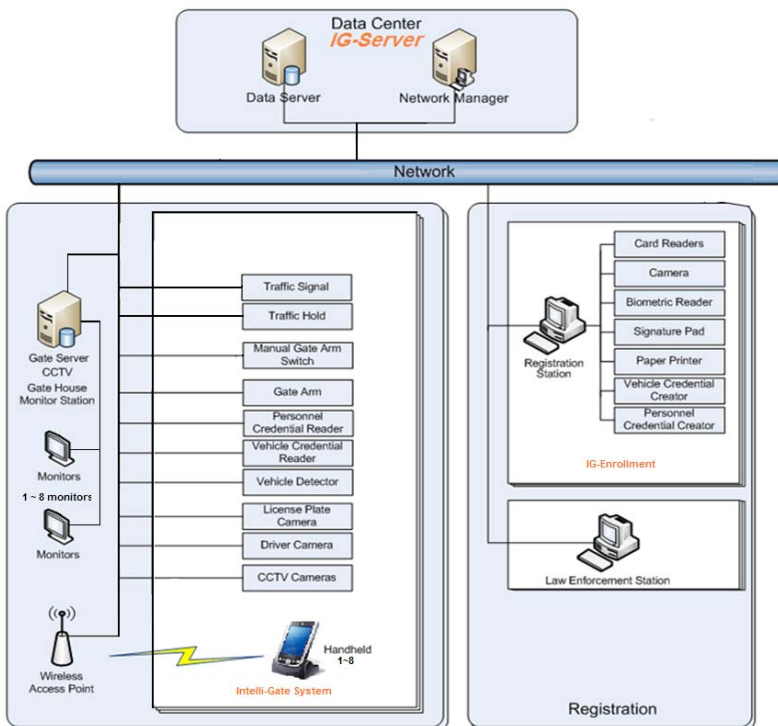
Data Center
IG-Server

Data Server

Network Manager

Network

Gate Server
CCTV
Gate House
Monitor Station

Monitors

1 ~ 8 monitors

Monitors

Wireless
Access Point

Traffic Signal

Traffic Hold

Manual Gate Arm Switch

Gate Arm

Personnel Credential Reader

Vehicle Credential Reader

Vehicle Detector

License Plate Camera

Driver Camera

CCTV Cameras

Handheld
1~8

Intelli-Gate System

Card Readers

Camera

Biometric Reader

Signature Pad

Paper Printer

Vehicle Credential Creator

Personnel Credential Creator

Registration Station

IG-Enrollment

Law Enforcement Station

Registration